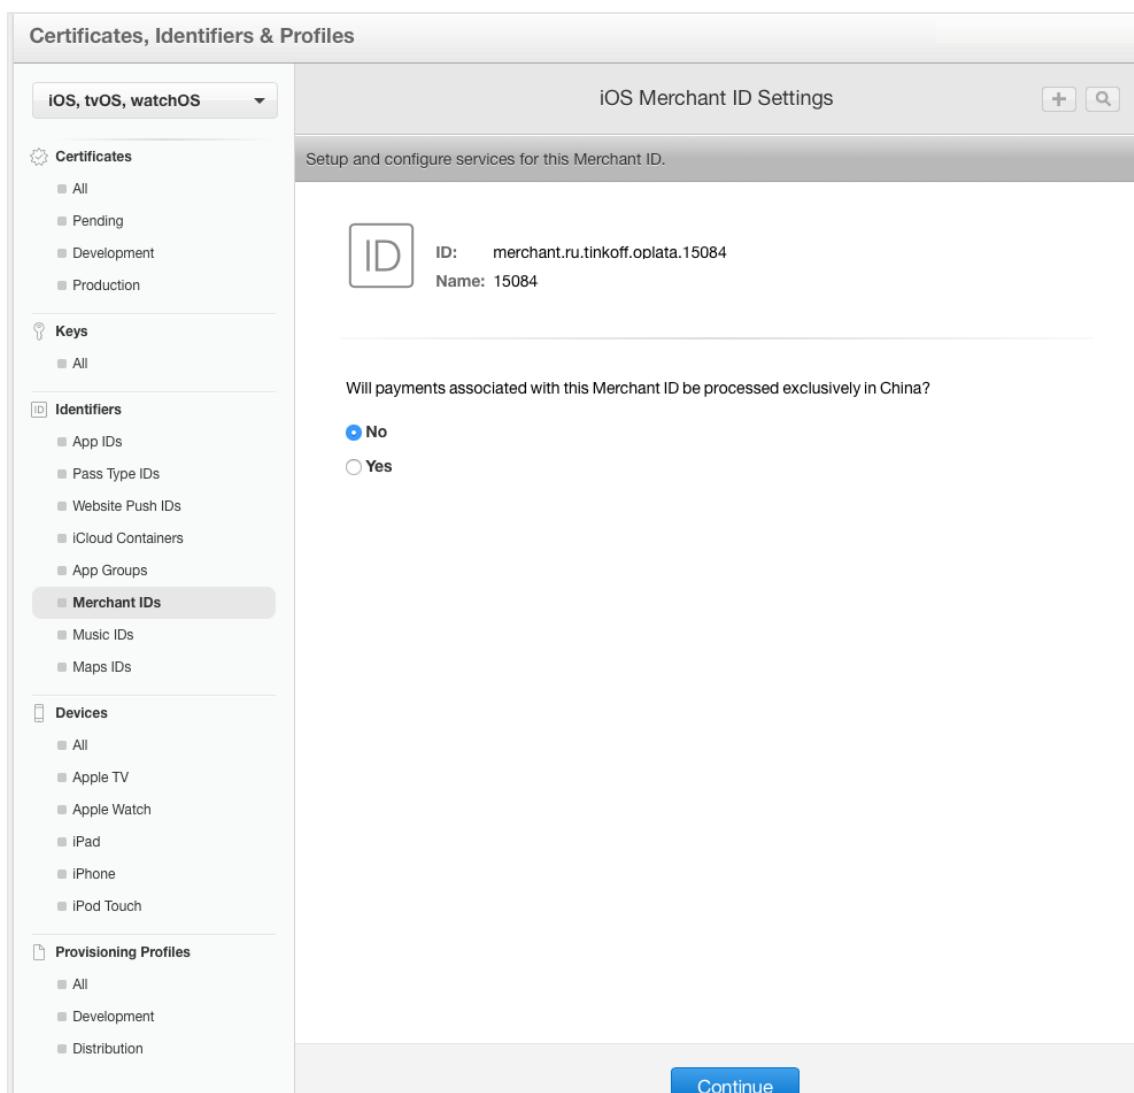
Certificates, Identifiers & Profiles

iOS, tvOS, watchOS

Certificates
All
Pending
Development
Production

Keys
All

Identifiers
App IDs
Pass Type IDs
Website Push IDs
iCloud Containers
App Groups
Merchant IDs
Music IDs
Maps IDs

Devices
All
Apple TV
Apple Watch
iPad
iPhone
iPod Touch

Provisioning Profiles
All
Development
Distribution

iOS Merchant ID Settings

Setup and configure services for this Merchant ID.

ID

ID: merchant.ru.tinkoff.oplata.15084
Name: 15084

Will payments associated with this Merchant ID be processed exclusively in China?

No
Yes

Continue